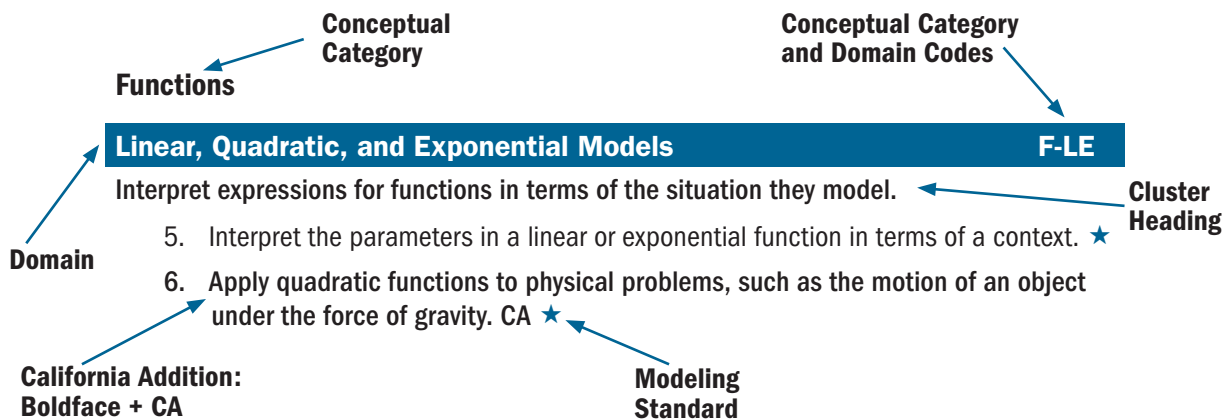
Conceptual Category

Conceptual Category and Domain Codes

Functions

Linear, Quadratic, and Exponential Models F-LE

Interpret expressions for functions in terms of the situation they model.

Cluster Heading

Domain

5. Interpret the parameters in a linear or exponential function in terms of a context. ★

6. Apply quadratic functions to physical problems, such as the motion of an object under the force of gravity. CA ★

California Addition: Boldface + CA

Modeling Standard